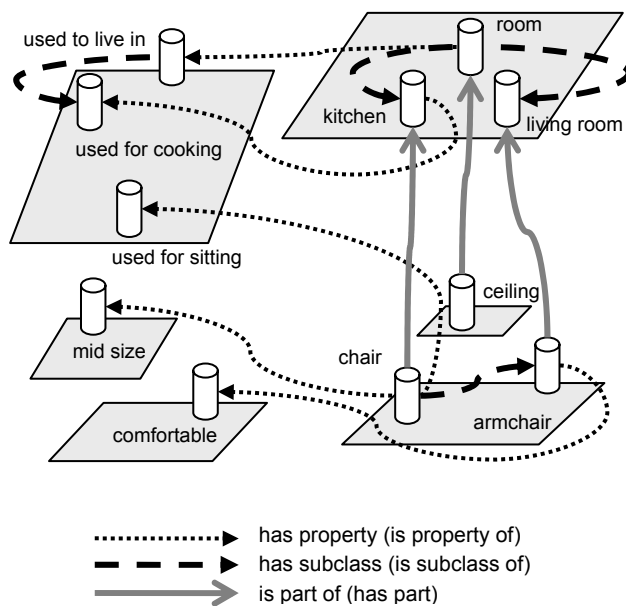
used to live in

room

kitchen

living room

used for cooking

used for sitting

ceiling

mid size

chair

comfortable

armchair

has property (is property of)
has subclass (is subclass of)
is part of (has part)